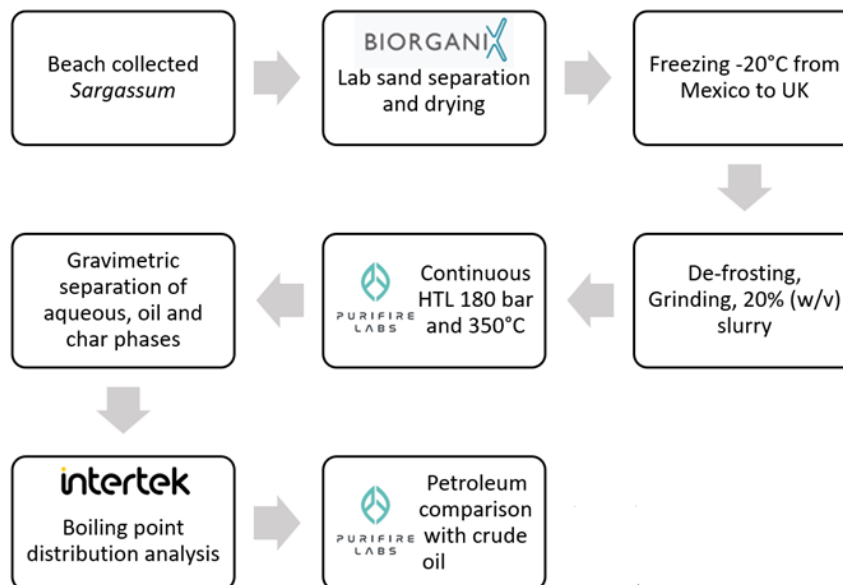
Beach collected *Sargassum*

BIORGANIX

Lab sand separation and drying

Freezing -20°C from Mexico to UK

De-frosting, Grinding, 20% (w/v) slurry

PURIFIRE LABS

Continuous HTL 180 bar and 350°C

Gravimetric separation of aqueous, oil and char phases

intertek

Boiling point distribution analysis

PURIFIRE LABS

Petroleum comparison with crude oil